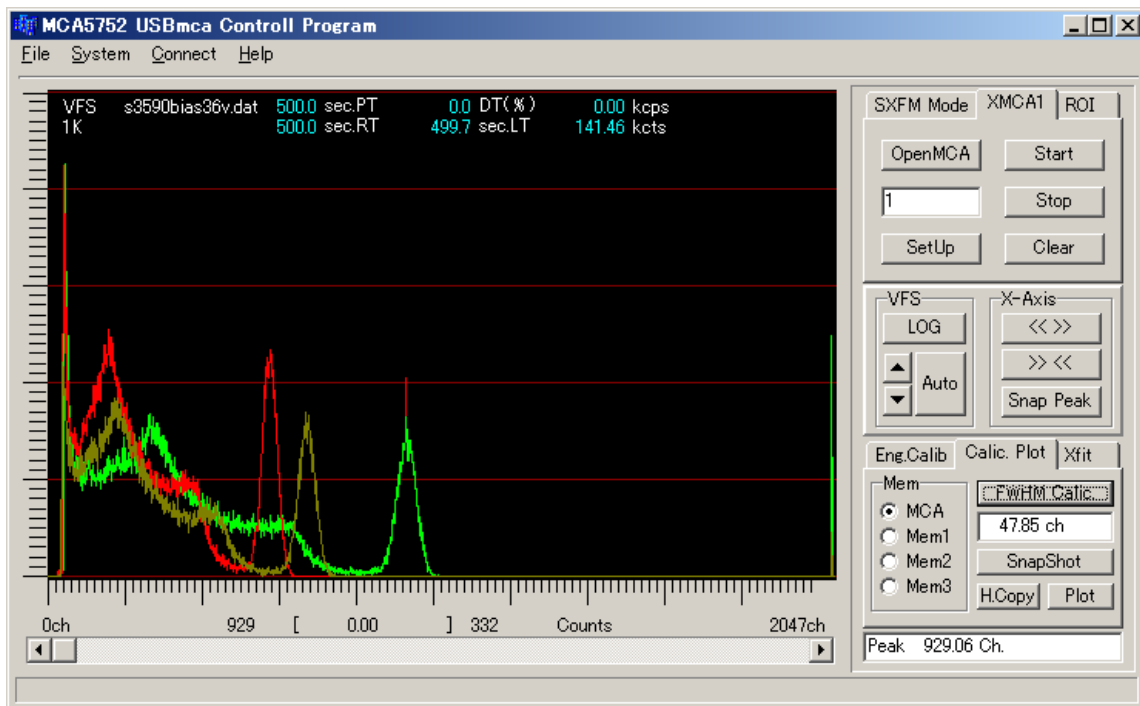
MCA5752 USBmca Controll Program

File System Connect Help

VFS s3590bias36v.dat 500.0 sec.PT 0.0 DT(%) 0.00 kcps
1K 500.0 sec.RT 499.7 sec.LT 141.46 kcts

0ch 929 [ 0.00 ] 332 Counts 2047ch

SXFM Mode XMCA1 ROI

OpenMCA Start

1 Stop

SetUp Clear

VFS

LOG

Auto

X-Axis

<< >>

>> <<

Snap Peak

Eng.Calib Calic. Plot Xfit

Mem

MCA

Mem1

Mem2

Mem3

FWHM Calic.

47.85 ch

SnapShot

H.Copy Plot

Peak 929.06 Ch.